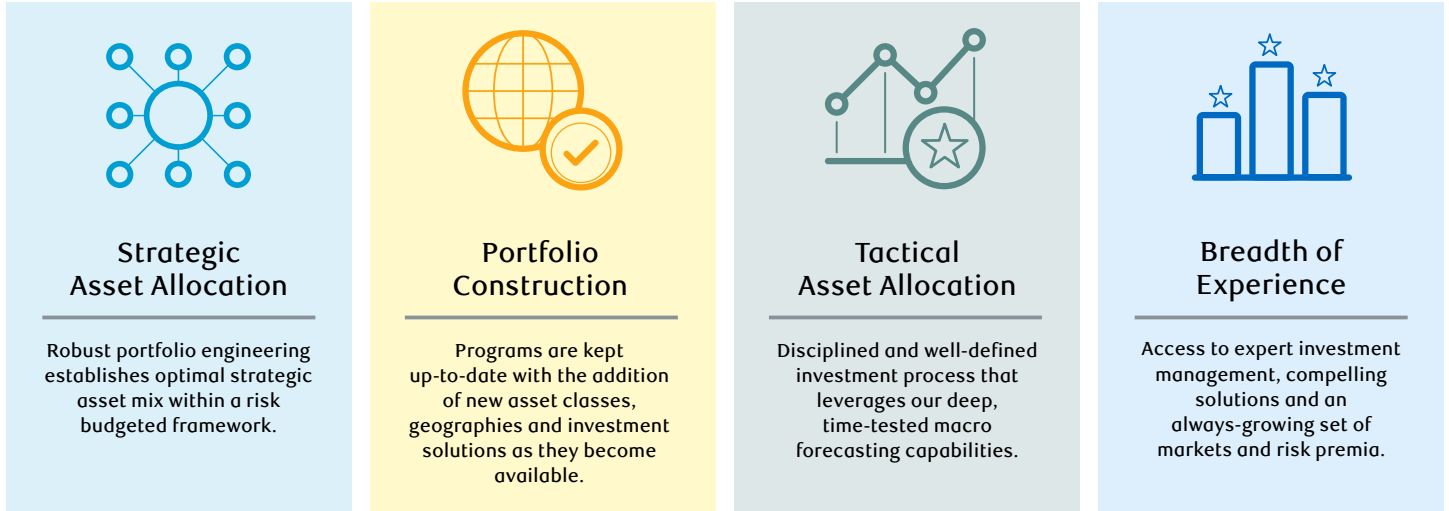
Strategic Asset Allocation

Robust portfolio engineering establishes optimal strategic asset mix within a risk budgeted framework.

Portfolio Construction

Programs are kept up-to-date with the addition of new asset classes, geographies and investment solutions as they become available.

Tactical Asset Allocation

Disciplined and well-defined investment process that leverages our deep, time-tested macro forecasting capabilities.

Breadth of Experience

Access to expert investment management, compelling solutions and an always-growing set of markets and risk premia.